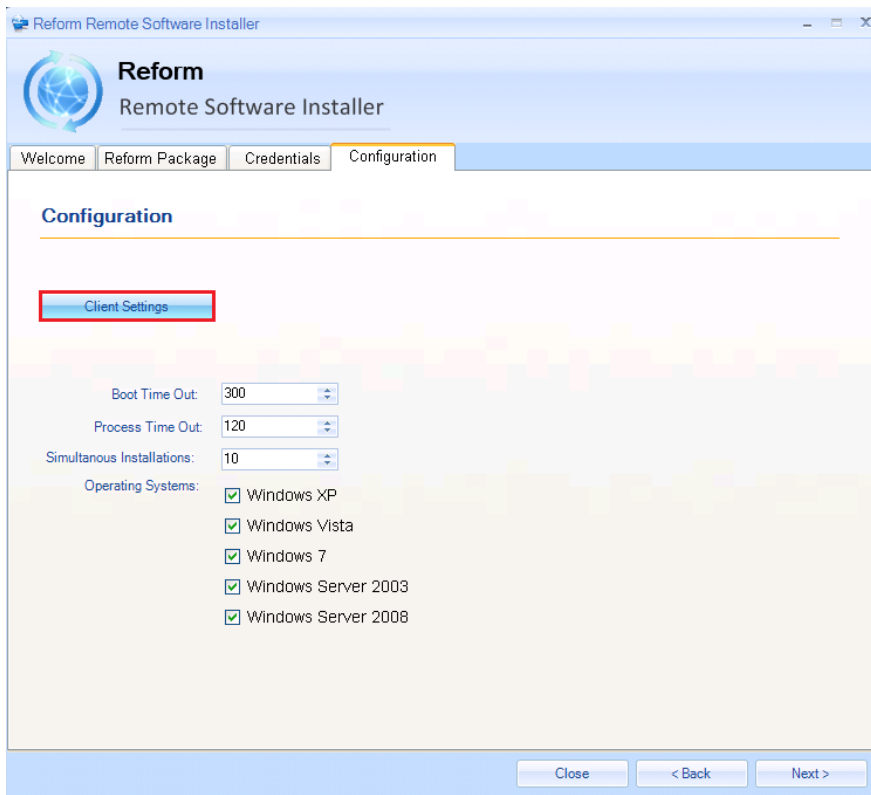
Reform Remote Software Installer

Reform
Remote Software Installer

Welcome | Reform Package | Credentials | Configuration

Configuration

Client Settings

Boot Time Out: 300
Process Time Out: 120
Simultanous Installations: 10
Operating Systems:
Windows XP
Windows Vista
Windows 7
Windows Server 2003
Windows Server 2008

Close | < Back | Next >